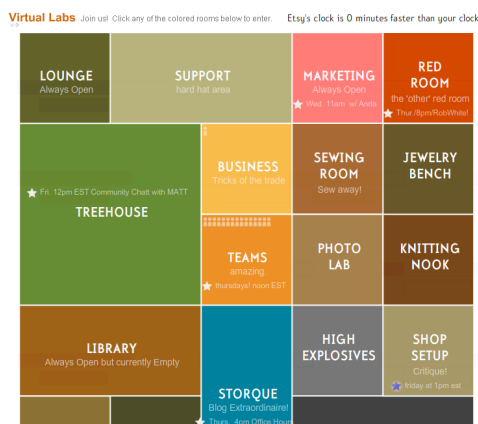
Virtual Labs Join us! Click any of the colored rooms below to enter. Etsy's clock is 0 minutes faster than your clock

LOUNGE
Always Open

SUPPORT
hard hat area

MARKETING
Always Open
Wed. 11am w/ Anda

RED ROOM
the 'other' red room
Thur. 8pm/RobWhite!

TREEHOUSE
Fri. 12pm EST Community Chat with MATT

BUSINESS
Tricks of the trade

SEWING ROOM
Sew away!

JEWELRY BENCH

TEAMS
amazing.
thursdays! noon EST

PHOTO LAB

KNITTING NOOK

LIBRARY
Always Open but currently Empty

STORQUE
Blog Extraordinaire!
Thurs. 4pm Office Hour

HIGH EXPLOSIVES

SHOP SETUP
Critique!
friday at 1pm est